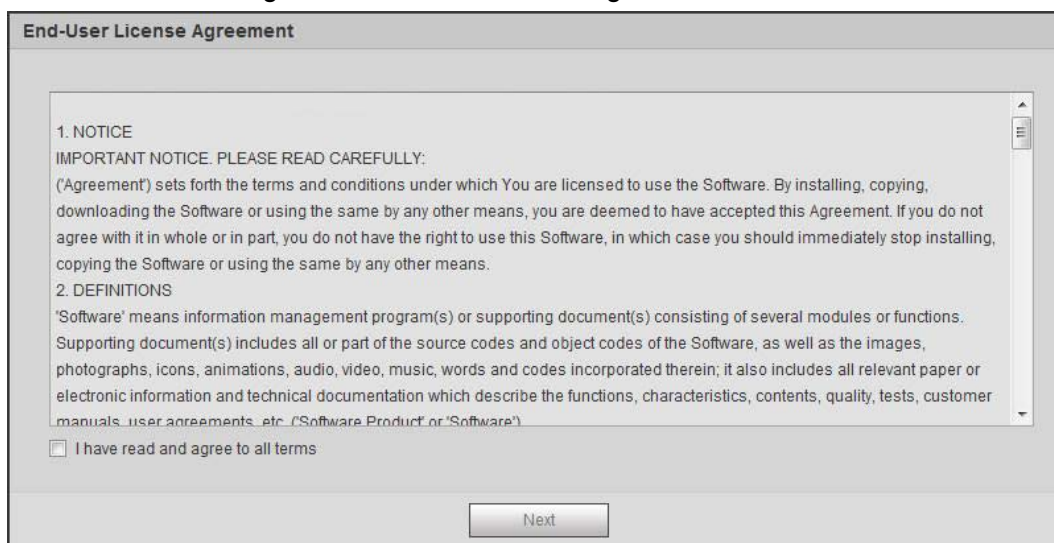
End-User License Agreement

1. NOTICE
IMPORTANT NOTICE. PLEASE READ CAREFULLY:
('Agreement') sets forth the terms and conditions under which You are licensed to use the Software. By installing, copying, downloading the Software or using the same by any other means, you are deemed to have accepted this Agreement. If you do not agree with it in whole or in part, you do not have the right to use this Software, in which case you should immediately stop installing, copying the Software or using the same by any other means.
2. DEFINITIONS
'Software' means information management program(s) or supporting document(s) consisting of several modules or functions. Supporting document(s) includes all or part of the source codes and object codes of the Software, as well as the images, photographs, icons, animations, audio, video, music, words and codes incorporated therein; it also includes all relevant paper or electronic information and technical documentation which describe the functions, characteristics, contents, quality, tests, customer manuals, user agreements, etc. ('Software Product' or 'Software').

I have read and agree to all terms

Next